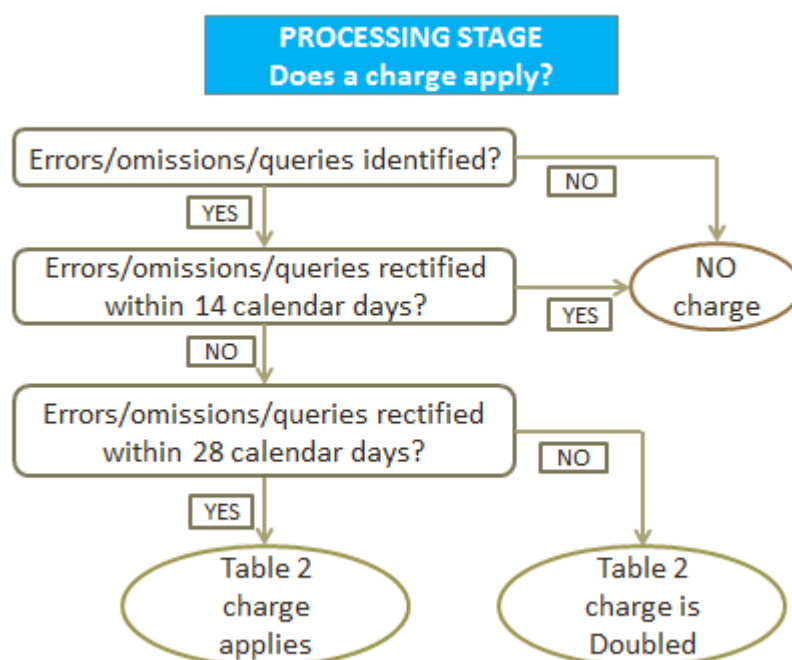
PROCESSING STAGE
Does a charge apply?

Errors/omissions/queries identified?

NO

YES

Errors/omissions/queries rectified within 14 calendar days?

YES

NO charge

NO

Errors/omissions/queries rectified within 28 calendar days?

NO

YES

Table 2 charge applies

Table 2 charge is Doubled